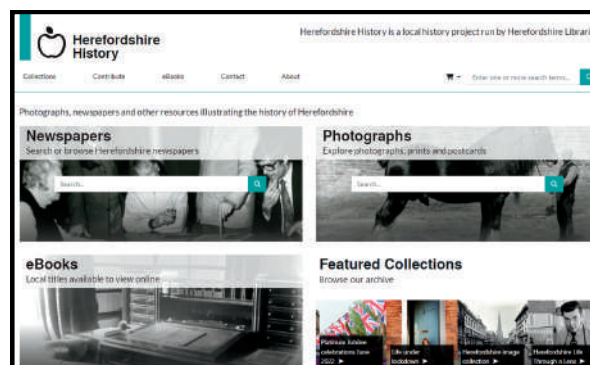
Herefordshire History

Herefordshire History is a local history project run by Herefordshire Librari

Collections Contribute eBooks Contact About

Enter one or more search terms...

Photographs, newspapers and other resources illustrating the history of Herefordshire

Newspapers
Search or browse Herefordshire newspapers

Search...

Photographs
Explore photographs, prints and postcards

Search...

eBooks
Local titles available to view online

Featured Collections
Browse our archive

Platinum Jubilee celebrations June 2022 ►

Life under lockdown ►

Herefordshire image collection ►

Herefordshire Life Through a Lens ►